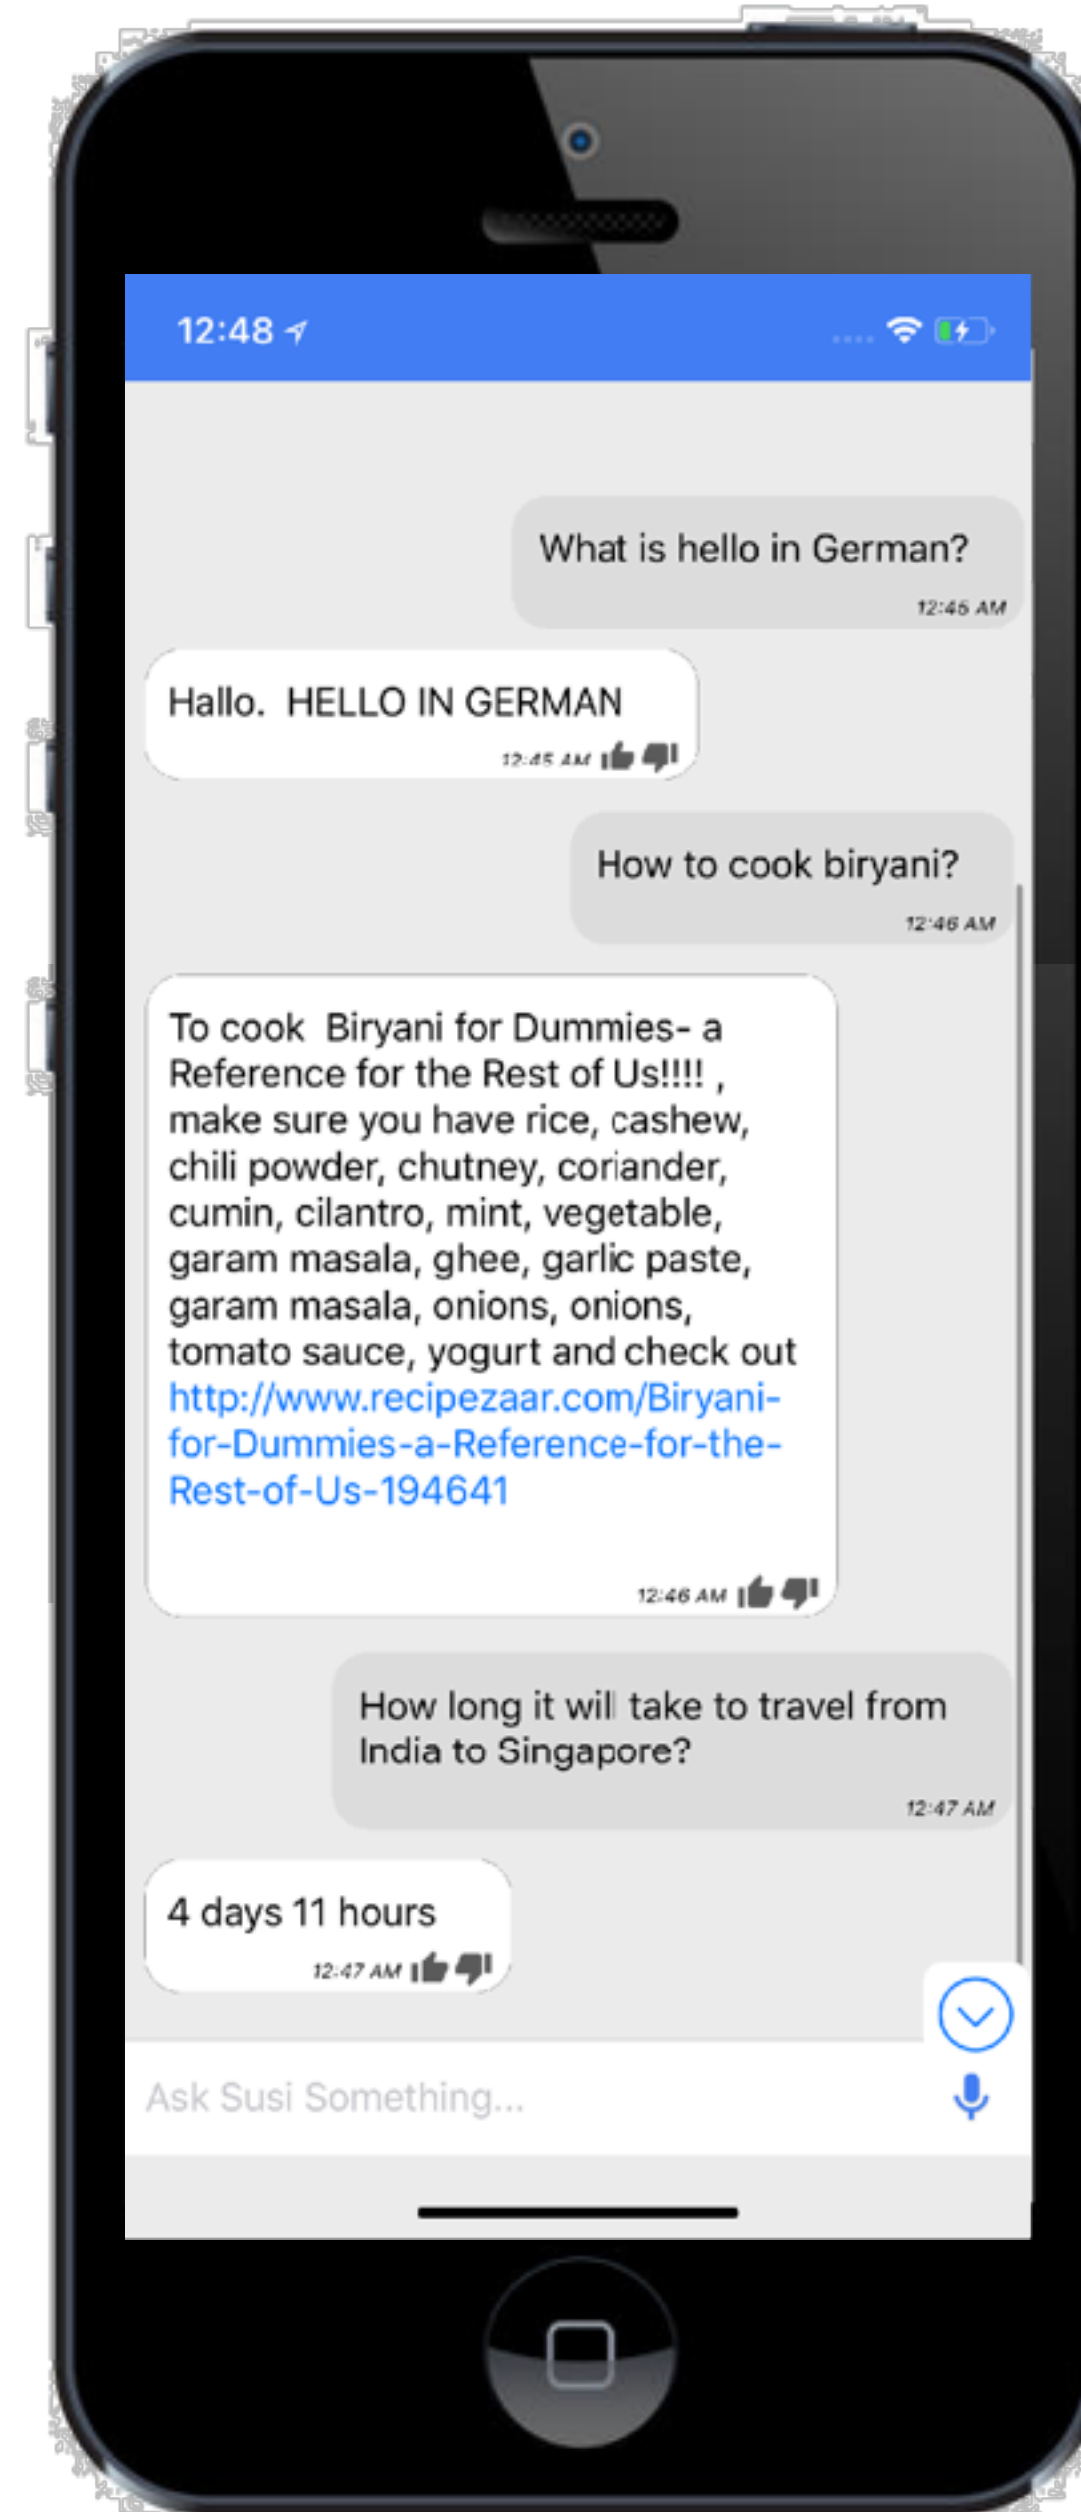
12:48

What is hello in German?
12:46 AM

Hallo. HELLO IN GERMAN
12:46 AM

How to cook biryani?
12:46 AM

To cook Biryani for Dummies- a Reference for the Rest of Us!!!! , make sure you have rice, cashew, chili powder, chutney, coriander, cumin, cilantro, mint, vegetable, garam masala, ghee, garlic paste, garam masala, onions, onions, tomato sauce, yogurt and check out http://www.recipezaar.com/Biryani-for-Dummies-a-Reference-for-the-Rest-of-Us-194641
12:46 AM

How long it will take to travel from India to Singapore?
12:47 AM

4 days 11 hours
12:47 AM

Ask Susi Something...